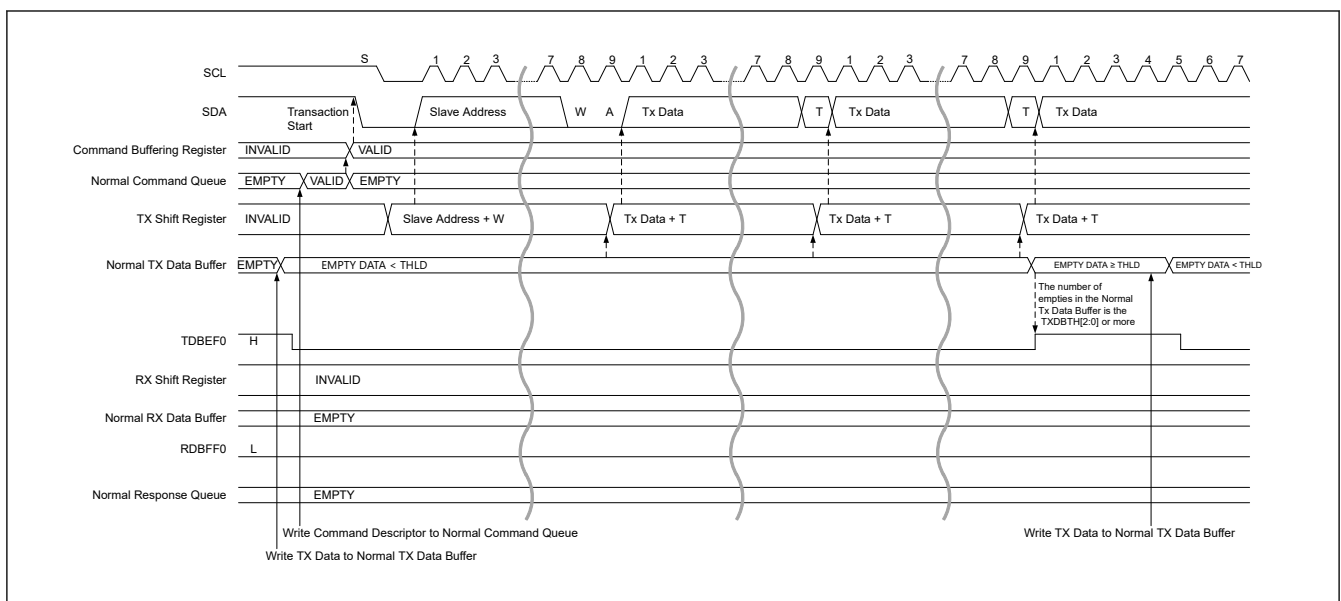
SCL
S 1 2 3 7 8 9 1 2 3 7 8 9 1 2 3 7 8 9 1 2 3 4 5 6 7

SDA
Transaction Start
Slave Address
W A
Tx Data
T
Tx Data
T
Tx Data

Command Buffering Register
INVALID
VALID

Normal Command Queue
EMPTY
VALID
EMPTY

TX Shift Register
INVALID
Slave Address + W
Tx Data + T
Tx Data + T
Tx Data + T

Normal TX Data Buffer
EMPTY
EMPTY DATA < THLD
EMPTY DATA ≥ THLD
EMPTY DATA < THLD

The number of empties in the Normal Tx Data Buffer is the TXDBTH[2:0] or more

TDBEF0
H

RX Shift Register
INVALID

Normal RX Data Buffer
EMPTY

RDBFF0
L

Normal Response Queue
EMPTY

Write Command Descriptor to Normal Command Queue
Write TX Data to Normal TX Data Buffer
Write TX Data to Normal TX Data Buffer